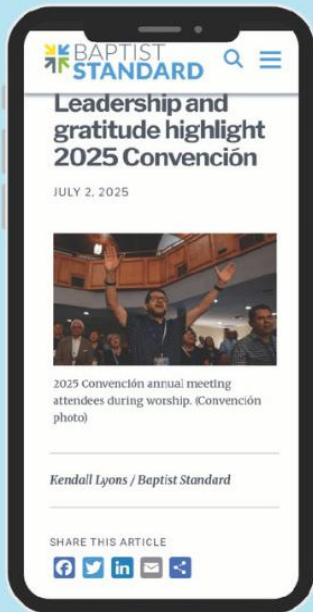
BAPTIST STANDARD

Leadership and gratitude highlight 2025 Convención

JULY 2, 2025

2025 Convención annual meeting attendees during worship. (Convención photo)

Kendall Lyons / Baptist Standard

SHARE THIS ARTICLE